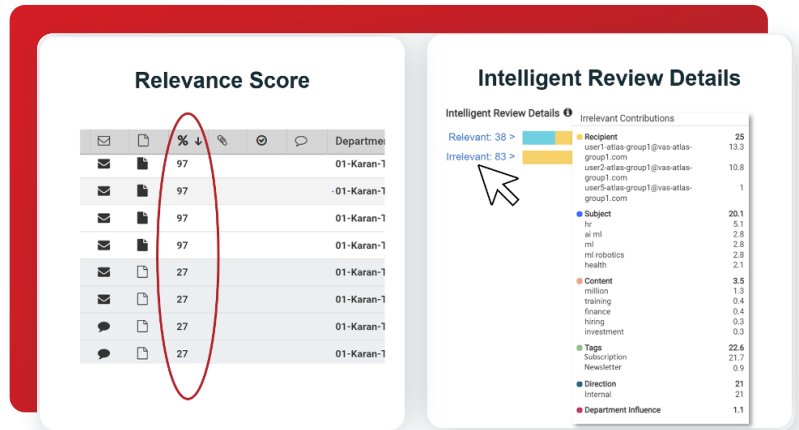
Relevance Score

| | | % ↓ | | | | Departmen |
|---|---|---|---|---|---|---|
| | | 97 | | | | 01-Karan-T |
| | | 97 | | | | -01-Karan-T |
| | | 97 | | | | 01-Karan-T |
| | | 97 | | | | 01-Karan-T |
| | | 27 | | | | 01-Karan-T |
| | | 27 | | | | 01-Karan-T |
| | | 27 | | | | 01-Karan-T |
| | | 27 | | | | 01-Karan-T |

Intelligent Review Details

Intelligent Review Details

Relevant: 38 >
Irrelevant: 83 >

Irrelevant Contributions

Recipient 25
user1-atlas-group1@vas-atlas-group1.com 13.3
user2-atlas-group1@vas-atlas-group1.com 10.8
user5-atlas-group1@vas-atlas-group1.com 1

Subject 20.1
hr 5.1
ai ml 2.8
ml 2.8
ml robotics 2.8
health 2.1

Content 3.5
million 1.3
training 0.4
finance 0.4
hiring 0.3
investment 0.3

Tags 22.6
Subscription 21.7
Newsletter 0.9

Direction 21
Internal 21

Department Influence 1.1